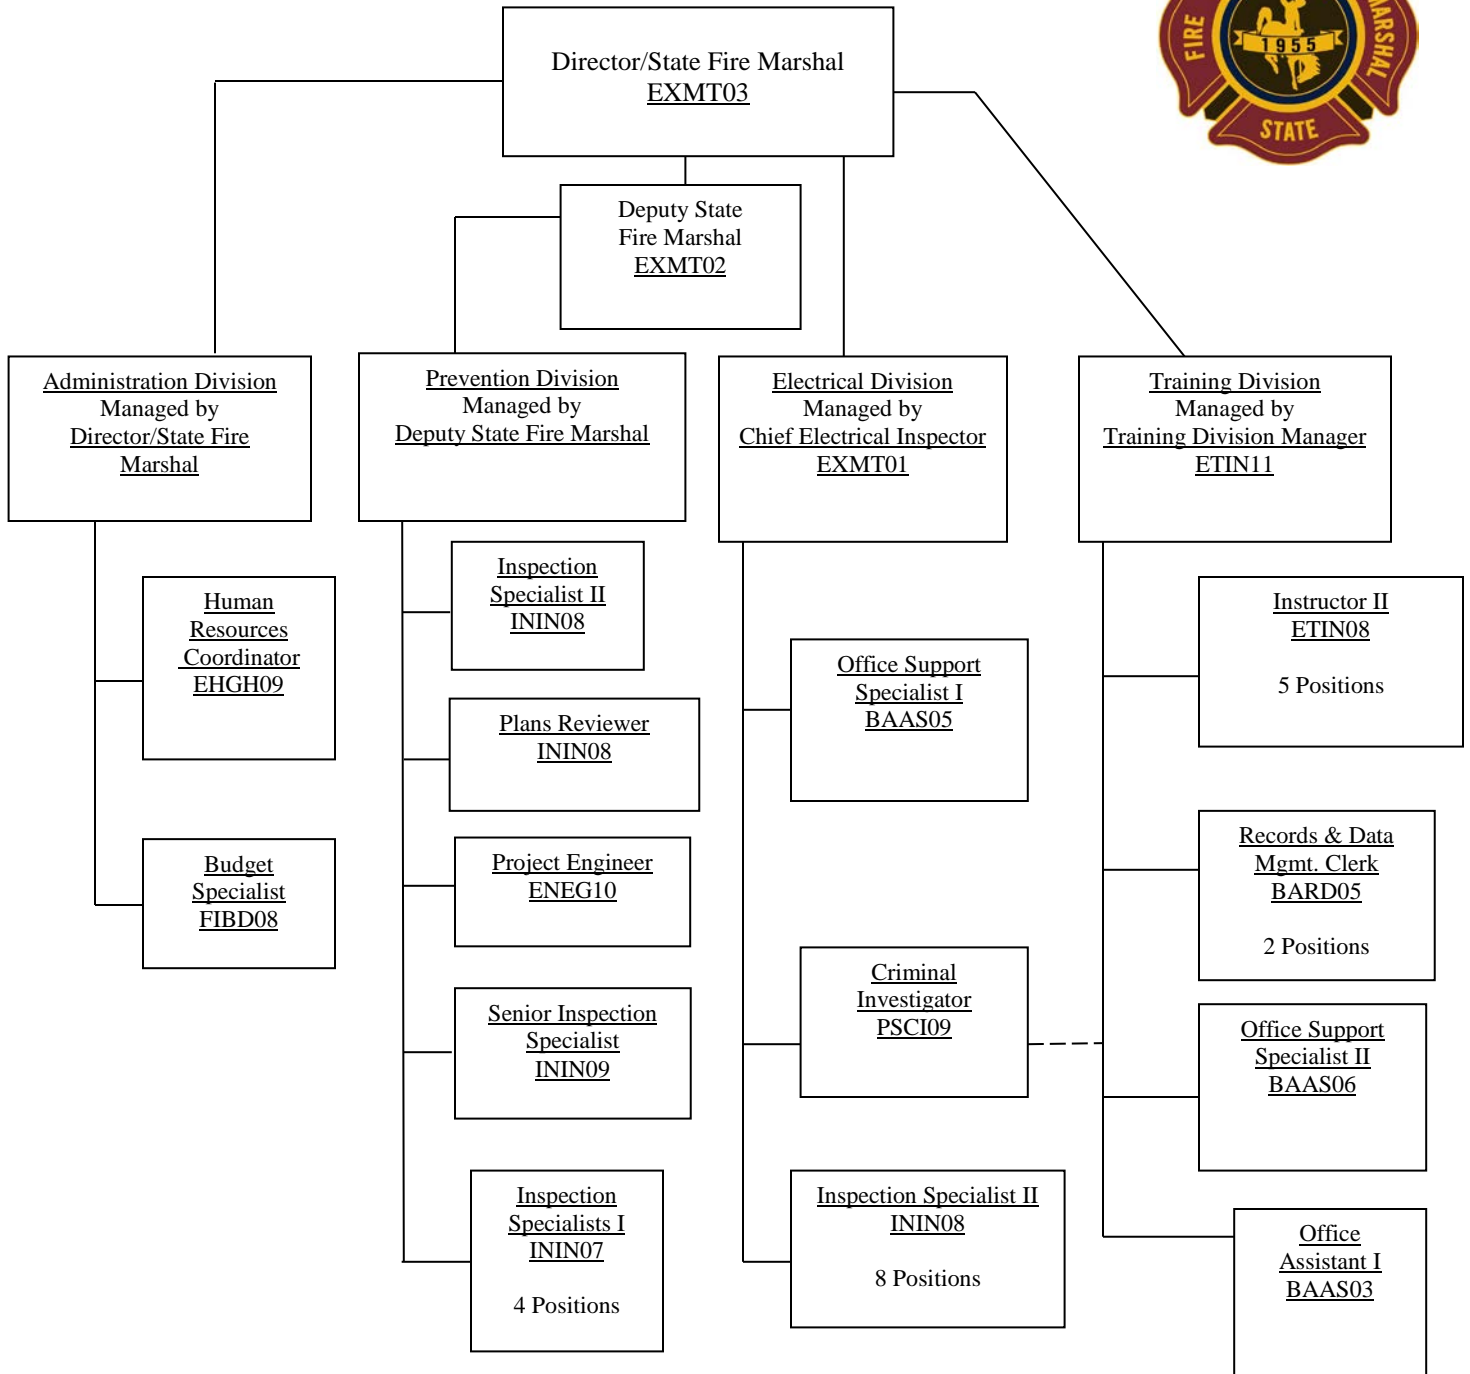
FIRE 1955 MARSHAL STATE

Director/State Fire Marshal
EXMT03

Deputy State Fire Marshal
EXMT02

Administration Division
Managed by
Director/State Fire Marshal

Human Resources Coordinator
EHGH09

Budget Specialist
FIBD08

Prevention Division
Managed by
Deputy State Fire Marshal

Inspection Specialist II
ININ08

Plans Reviewer
ININ08

Project Engineer
ENEG10

Senior Inspection Specialist
ININ09

Inspection Specialists I
ININ07

4 Positions

Electrical Division
Managed by
Chief Electrical Inspector
EXMT01

Office Support Specialist I
BAAS05

Criminal Investigator
PSCI09

Inspection Specialist II
ININ08

8 Positions

Training Division
Managed by
Training Division Manager
ETIN11

Instructor II
ETIN08

5 Positions

Records & Data Mgmt. Clerk
BARD05

2 Positions

Office Support Specialist II
BAAS06

Office Assistant I
BAAS03